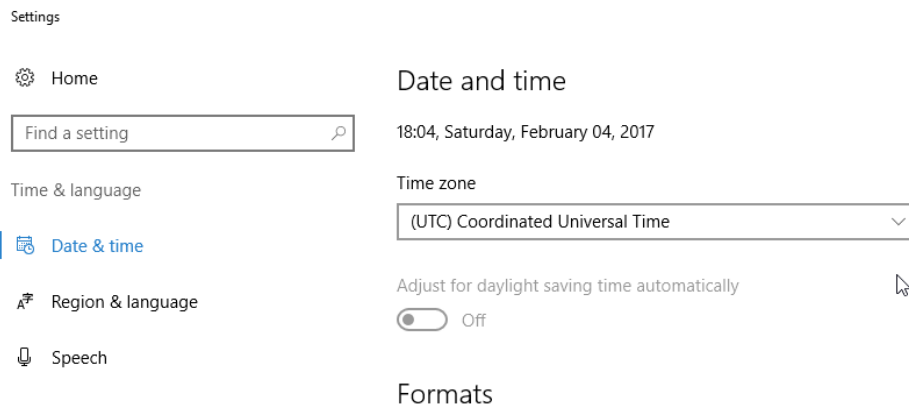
Settings

Home

Find a setting

Time & language

Date & time

Region & language

Speech

Date and time

18:04, Saturday, February 04, 2017

Time zone

(UTC) Coordinated Universal Time

Adjust for daylight saving time automatically

Off

Formats